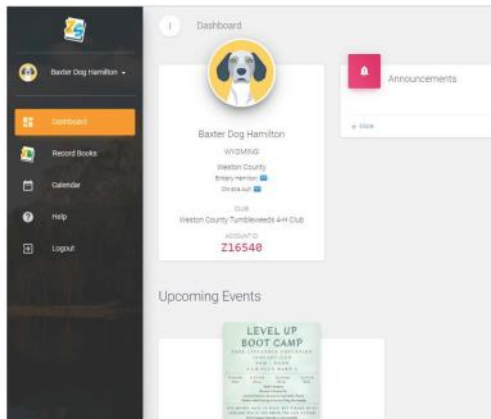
Baxter Dog Hamilton ▾

Dashboard

Record Books

Calendar

Help

Logout

Dashboard

Baxter Dog Hamilton

WYOMING

Weston County

Britany Hamilton

Christa Aull

CLUB

Weston County Tumbleweeds 4-H Club

ACCOUNT ID

Z16540

Announcements

+ More

Upcoming Events

LEVEL UP BOOT CAMP

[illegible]